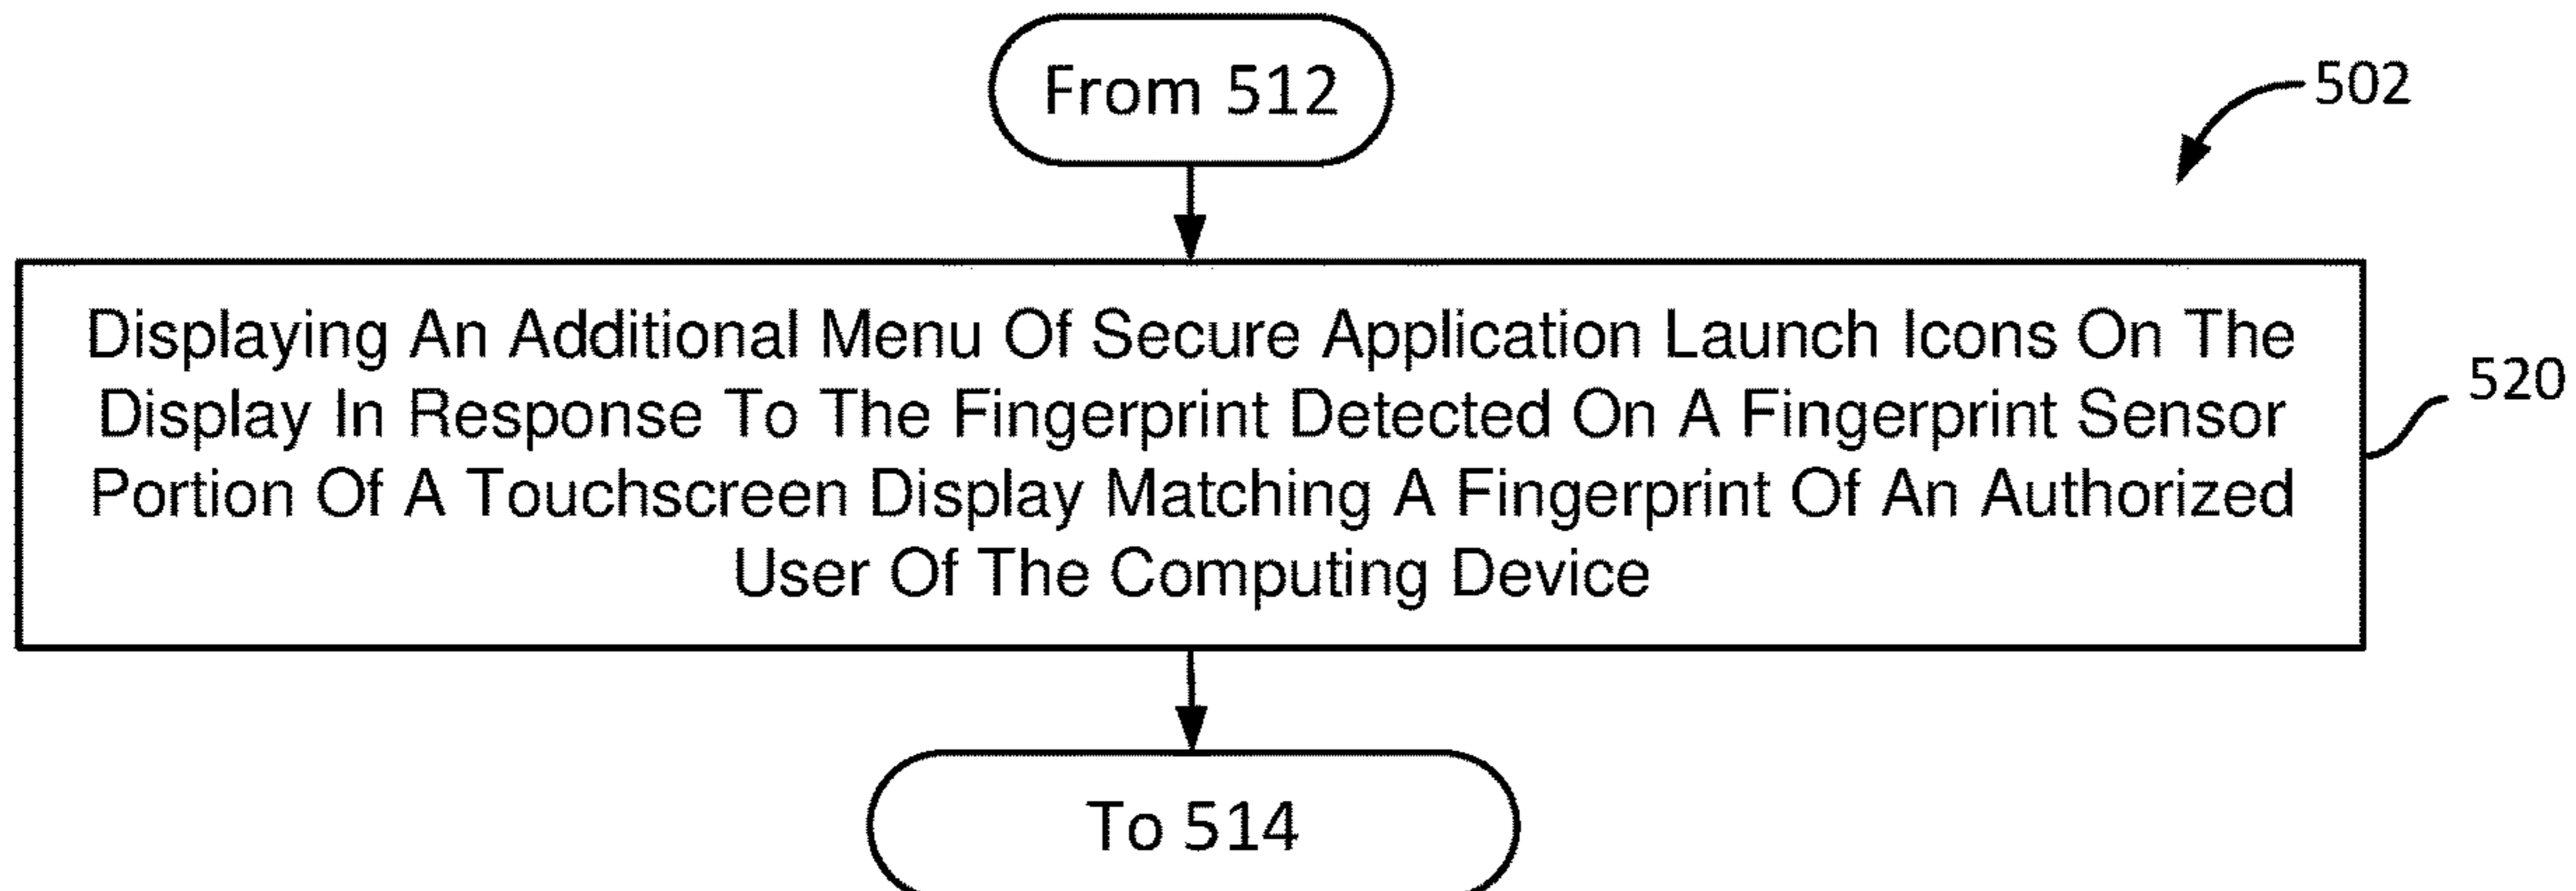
From 512

502

Displaying An Additional Menu Of Secure Application Launch Icons On The Display In Response To The Fingerprint Detected On A Fingerprint Sensor Portion Of A Touchscreen Display Matching A Fingerprint Of An Authorized User Of The Computing Device

520

To 514